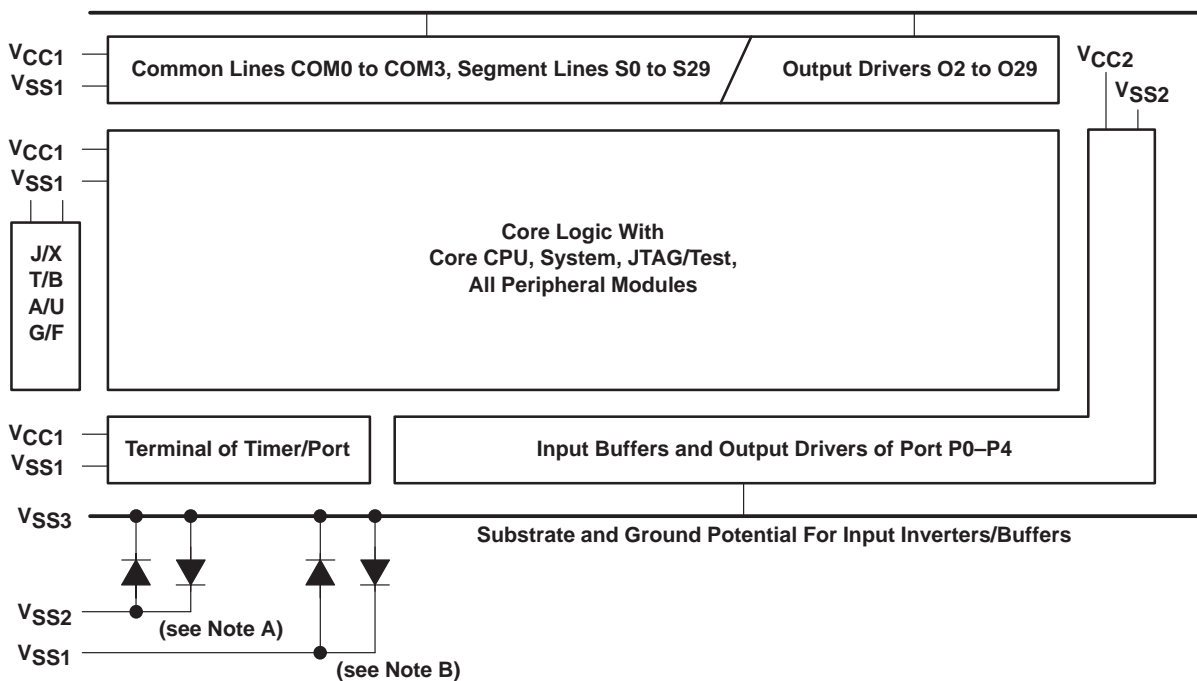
$V_{CC1}$
$V_{SS1}$
Common Lines COM0 to COM3, Segment Lines S0 to S29
Output Drivers O2 to O29
$V_{CC2}$
$V_{SS2}$
$V_{CC1}$
$V_{SS1}$
J/X
T/B
A/U
G/F
Core Logic With
Core CPU, System, JTAG/Test,
All Peripheral Modules
$V_{CC1}$
$V_{SS1}$
Terminal of Timer/Port
Input Buffers and Output Drivers of Port P0–P4
$V_{SS3}$
Substrate and Ground Potential For Input Inverters/Buffers
$V_{SS2}$
(see Note A)
$V_{SS1}$
(see Note B)